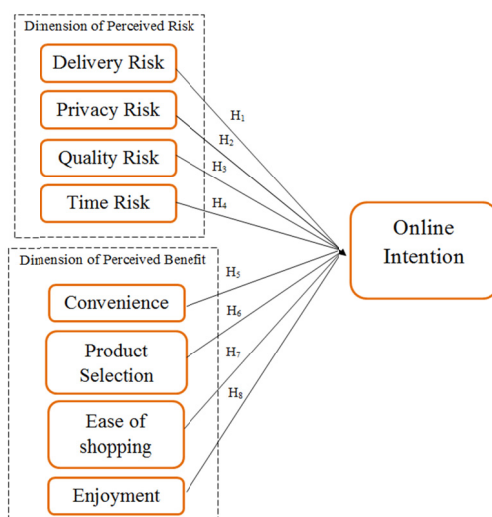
Dimension of Perceived Risk

Delivery Risk

Privacy Risk

Quality Risk

Time Risk

$H_1$

$H_2$

$H_3$

$H_4$

Online Intention

Dimension of Perceived Benefit

Convenience

Product Selection

Ease of shopping

Enjoyment

$H_5$

$H_6$

$H_7$

$H_8$